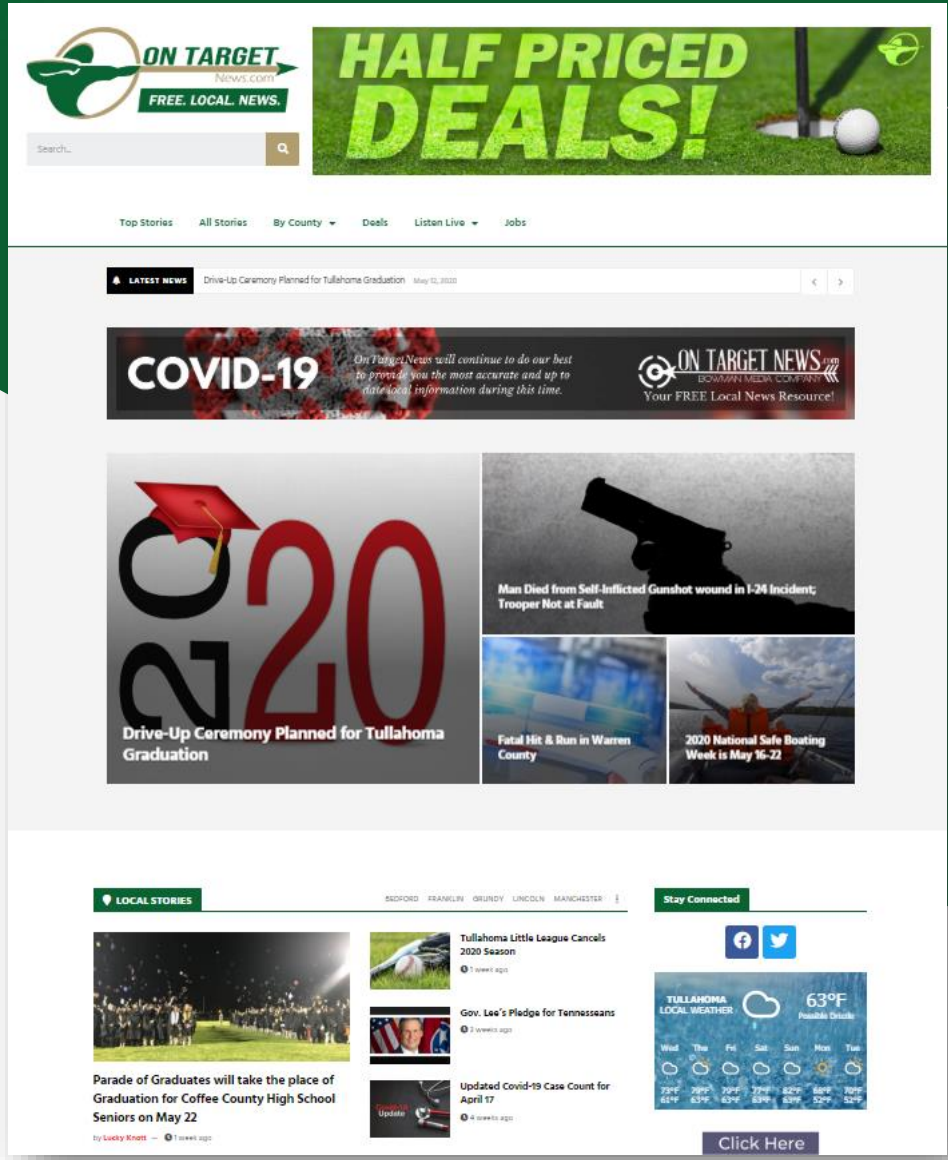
ON TARGET News.com
FREE. LOCAL. NEWS.

HALF PRICED DEALS!

Search...

Top Stories All Stories By County Deals Listen Live Jobs

LATEST NEWS Drive-Up Ceremony Planned for Tullahoma Graduation May 12, 2020

COVID-19
On Target News will continue to do our best to provide you the most accurate and up to date local information during this time.
ON TARGET NEWS.com
BOWMAN MEDIA COMPANY
Your FREE Local News Resource!

2020
Drive-Up Ceremony Planned for Tullahoma Graduation

Man Died from Self-Inflicted Gunshot wound in I-24 Incident; Trooper Not at Fault

Fatal Hit & Run in Warren County

2020 National Safe Boating Week is May 16-22

LOCAL STORIES
BEDFORD FRANKLIN GRUNDY LINCOLN MANCHESTER

Parade of Graduates will take the place of Graduation for Coffee County High School Seniors on May 22
by Lucky Knott — 1 week ago

Tullahoma Little League Cancels 2020 Season
1 week ago

Gov. Lee's Pledge for Tennesseans
3 weeks ago

Updated Covid-19 Case Count for April 17
4 weeks ago

Stay Connected

TULLAHOMA LOCAL WEATHER
63°F
Possible Drizzle
| Wed | Thu | Fri | Sat | Sun | Mon | Tue |
|---|---|---|---|---|---|---|
| 73°F 61°F | 79°F 63°F | 79°F 63°F | 77°F 63°F | 82°F 63°F | 68°F 52°F | 70°F 52°F |

Click Here